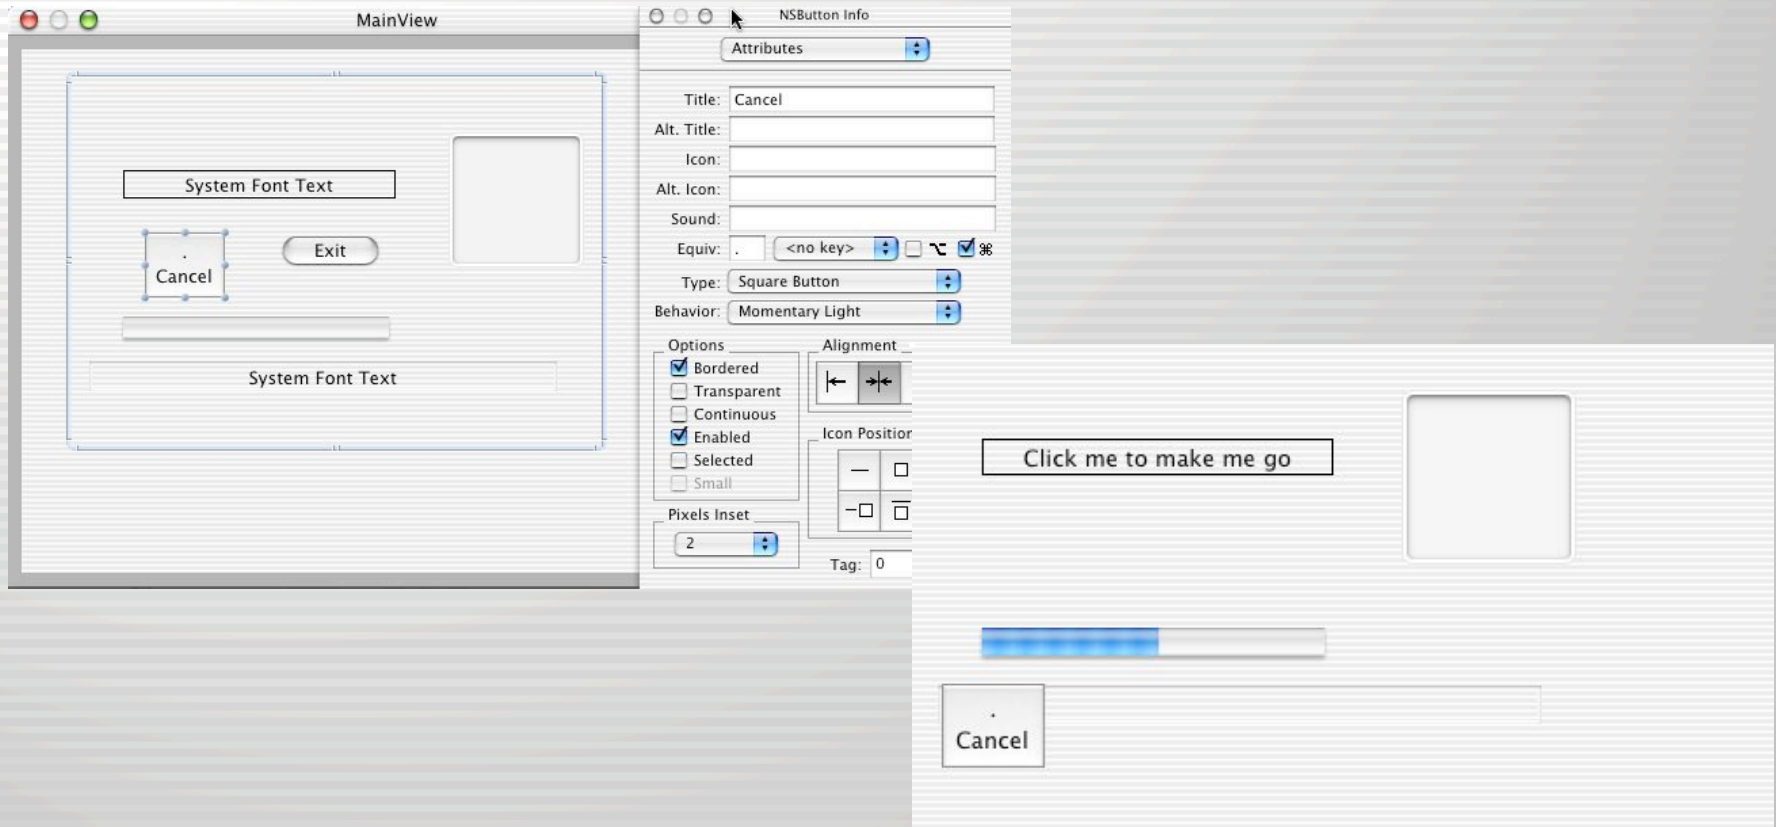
MainView

System Font Text

.
Cancel

Exit

System Font Text

NSButton Info

Attributes

Title: Cancel
Alt. Title:
Icon:
Alt. Icon:
Sound:
Equiv: . <no key> ⌥ ⌘
Type: Square Button
Behavior: Momentary Light

Options
Bordered
Transparent
Continuous
Enabled
Selected
Small

Alignment

Icon Positior

Pixels Inset
2

Tag: 0

Click me to make me go

.
Cancel